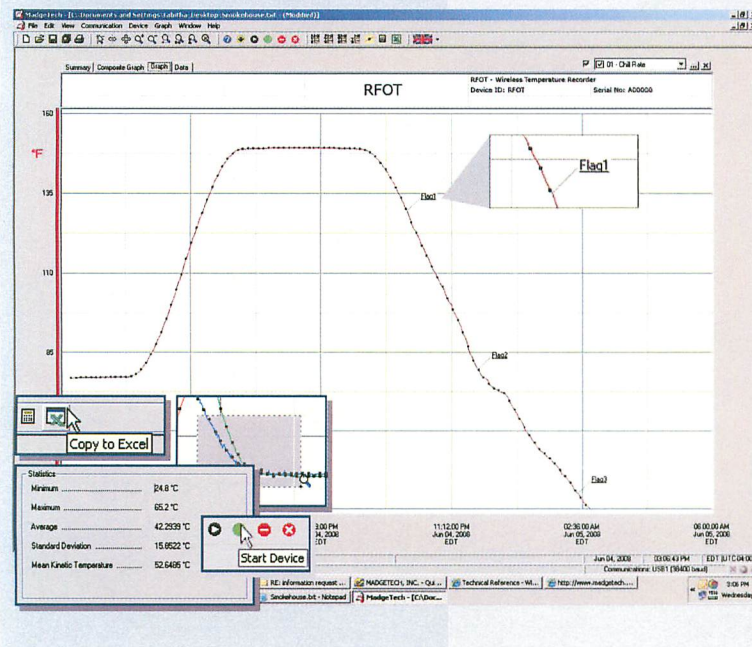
MadgeTech - [C:\Documents and Settings\tabitha\Desktop\Smokehouse.txt - (Modified)]

File Edit View Communication Device Graph Window Help

Summary | Composite Graph | Graph | Data

01 - Chill Rate

RFOT

RFOT - Wireless Temperature Recorder
Device ID: RFOT
Serial No: A00000

160

°F

135

110

85

Flag1

Flag1

Flag2

Flag3

Copy to Excel

Statistics

| | |
|---|---|
| Minimum | 24.8 °C |
| Maximum | 65.2 °C |
| Average | 42.2939 °C |
| Standard Deviation | 15.6522 °C |
| Mean Kinetic Temperature | 52.6495 °C |

Start Device

3:00 PM
04, 2008
EDT

11:12:00 PM
Jun 04, 2008
EDT

02:36:00 AM
Jun 05, 2008
EDT

06:00:00 AM
Jun 05, 2008
EDT

Jun 04, 2008 | 03:06:43 PM | EDT (UTC-04:00)

Communications: USB1 (38400 baud)

RE: information request ... | MADGETECH, INC. - Qui... | Technical Reference - Wi... | http://www.madgetech....

Smokehouse.txt - Notepad | MadgeTech - [C:\Doc...

3:06 PM
Wednesday